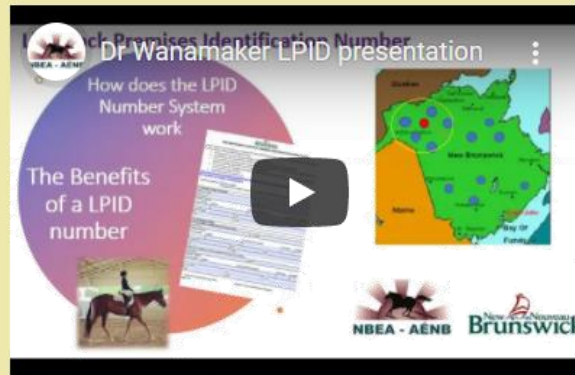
NBEA - AÉNB

Dr Wanamaker LPID presentation

L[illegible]ck Premises Identification Number

How does the LPID Number System work

The Benefits of a LPID number

Quebec

New Brunswick

Maine

Bay Of Fundy

NBEA - AÉNB

New Nouveau Brunswick